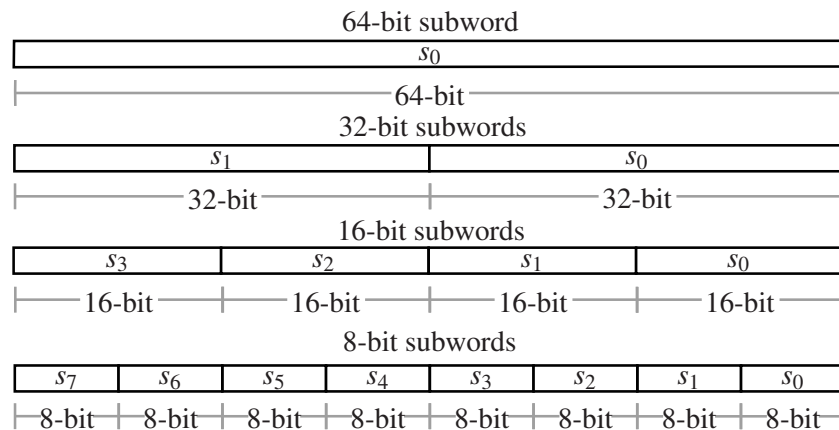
64-bit subword

$s_0$

64-bit

32-bit subwords

$s_1$ $s_0$

32-bit 32-bit

16-bit subwords

$s_3$ $s_2$ $s_1$ $s_0$

16-bit 16-bit 16-bit 16-bit

8-bit subwords

$s_7$ $s_6$ $s_5$ $s_4$ $s_3$ $s_2$ $s_1$ $s_0$

8-bit 8-bit 8-bit 8-bit 8-bit 8-bit 8-bit 8-bit